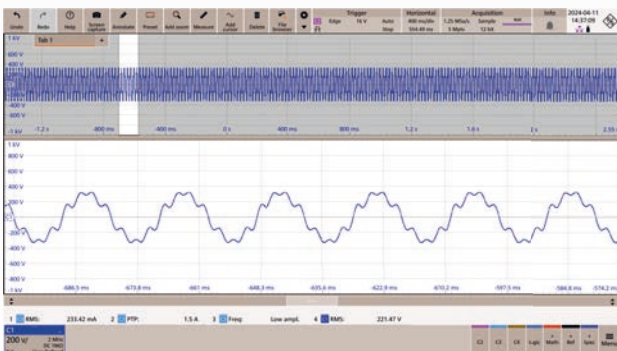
Undo Redo Help Screen capture Annotate Preset Add zoom Measure Add cursor Delete File browser

Trigger Edge 16 V Auto Stop

Horizontal 400 ms/div 554.49 ms

Acquisition 1.25 MSa/s 5 Mpts Sample 12 bit

Info

2024-04-11 14:37:09

Tab 1

1 kV
600 V
400 V
-1 kV

-1.2 s -800 ms -400 ms 0 s 400 ms 800 ms 1.2 s 1.6 s 2 s 2.55

1 kV
800 V
600 V
400 V
200 V
-200 V
-400 V
-600 V
-800 V
-1 kV

-686.5 ms -673.8 ms -661 ms -648.3 ms -635.6 ms -622.9 ms -610.2 ms -597.5 ms -584.8 ms -574.2

1 RMS: 233.42 mA 2 PTP: 1.5 A 3 Freq: Low ampl. 4 RMS: 221.47 V

C1
200 V/
2 MHz
DC 1MΩ

C2 C3 C4 Logic Math Ref Spec Menu